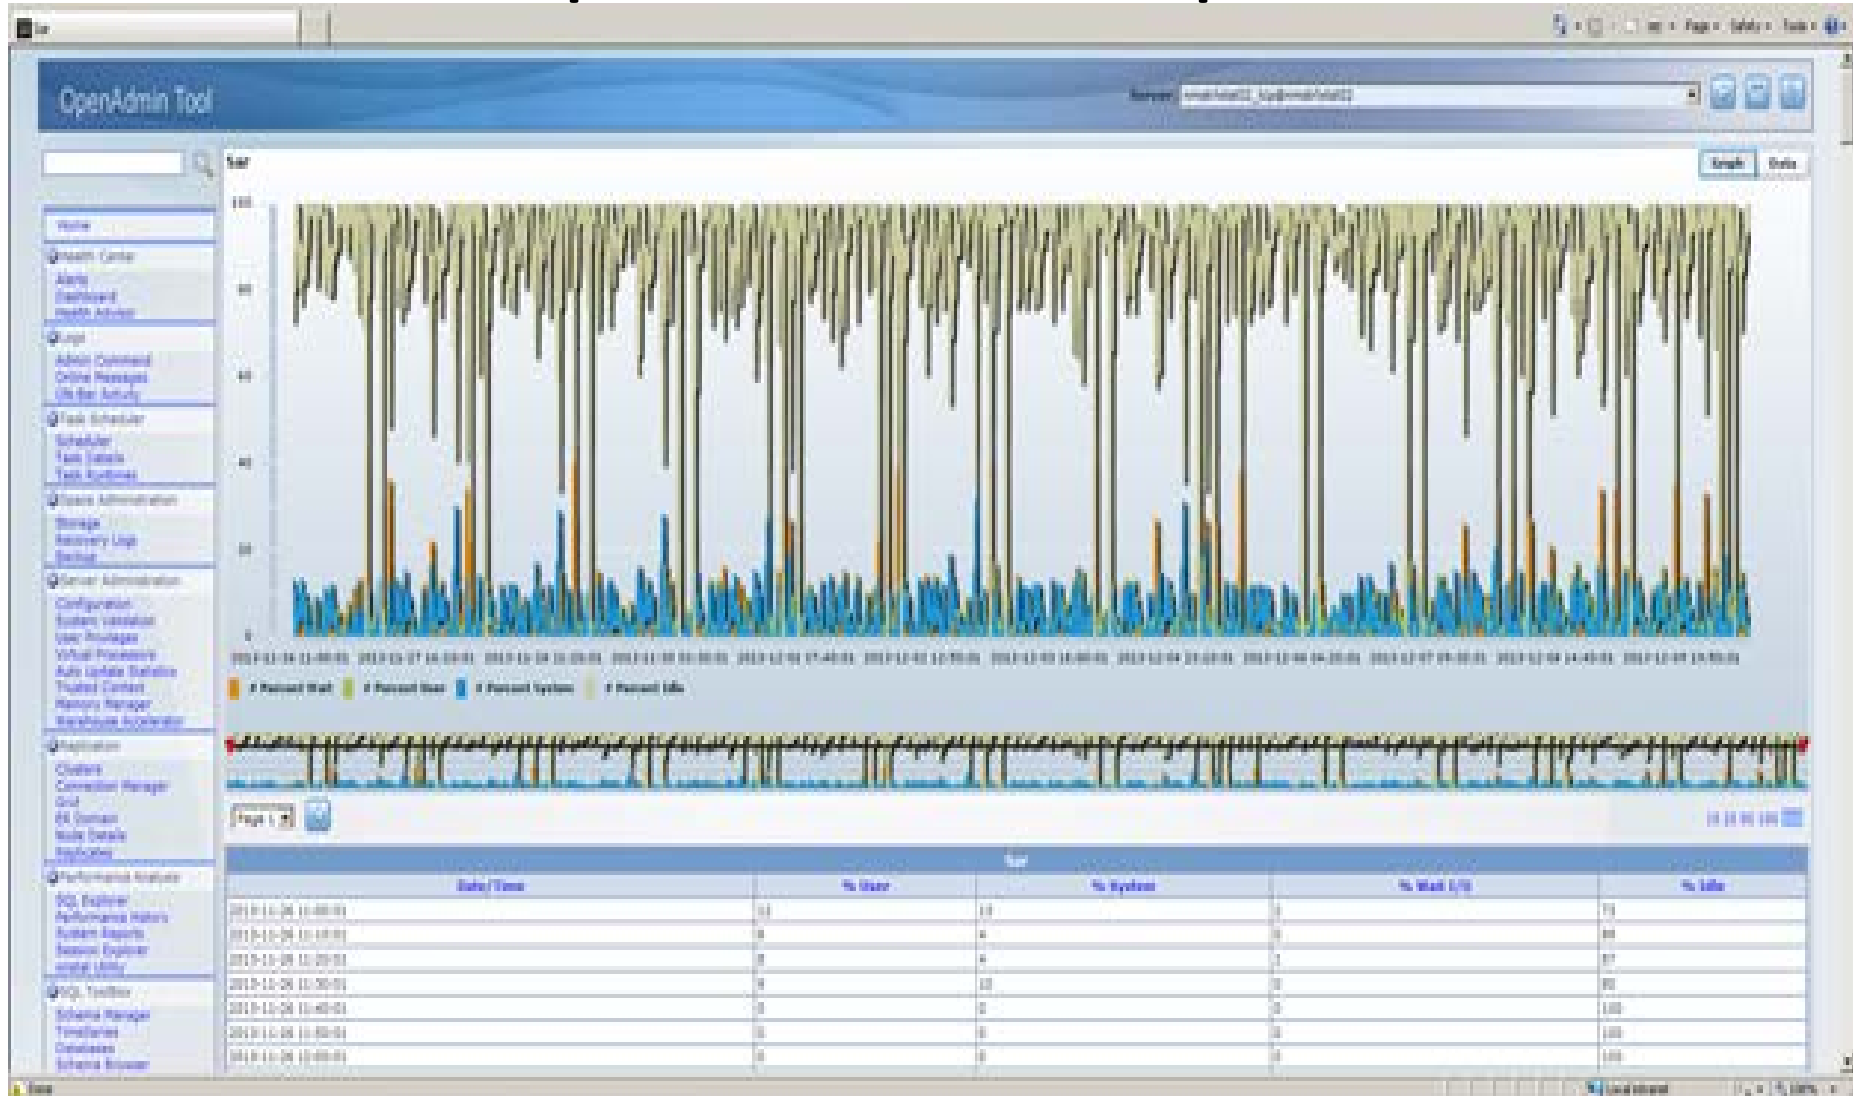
Sar

Page ▾ Safety ▾ Tools ▾

OpenAdmin Tool

Server: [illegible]

Sar

Graph Data

Home

Health Center
Alerts
Dashboard
Health Advisor

Logs
Admin Command
Online Messages
ON-Bar Activity

Task Scheduler
Scheduler
Task Details
Task Runtimes

Space Administration
Storage
Recovery Logs
Backup

Server Administration
Configuration
System Validation
User Privileges
Virtual Processors
Auto Update Statistics
Trusted Context
Memory Manager
Warehouse Accelerator

Replication
Clusters
Connection Manager
Grid
ER Domain
Node Details
Replicates

Performance Analysis
SQL Explorer
Performance History
System Reports
Session Explorer
onstat Utility

SQL ToolBox
Schema Manager
TimeSeries
Databases
Schema Browser

100
80
60
40
20
0

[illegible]

# Percent Wait # Percent User # Percent System # Percent Idle

Page 1

10 25 50 100

| Sar | | | | |
|---|---|---|---|---|
| Date/Time | % User | % System | % Wait I/O | % Idle |
| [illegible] | 12 | 13 | 2 | 73 |
| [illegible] | 8 | 4 | 0 | 88 |
| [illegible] | 8 | 4 | 1 | 87 |
| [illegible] | 8 | 12 | 0 | 80 |
| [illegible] | 0 | 0 | 0 | 100 |
| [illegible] | 0 | 0 | 0 | 100 |
| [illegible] | 0 | 0 | 0 | 100 |

Done

Local intranet

100%